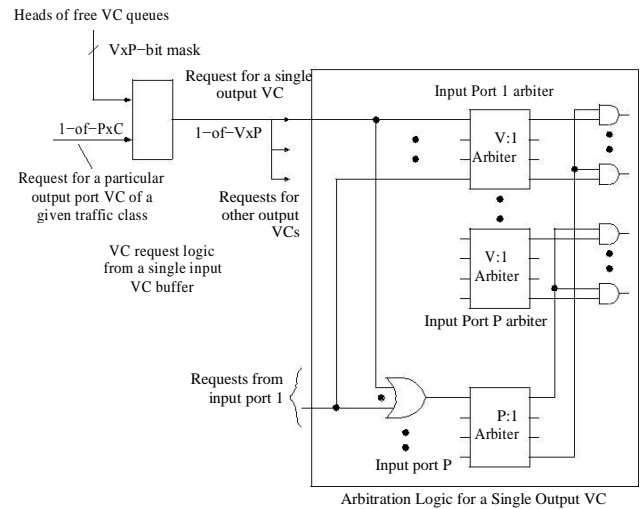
Heads of free VC queues

VxP−bit mask

Request for a single output VC

Input Port 1 arbiter

1−of−PxC

1−of−VxP

V:1 Arbiter

Request for a particular output port VC of a given traffic class

Requests for other output VCs

VC request logic from a single input VC buffer

V:1 Arbiter

Input Port P arbiter

Requests from input port 1

P:1 Arbiter

Input port P

Arbitration Logic for a Single Output VC